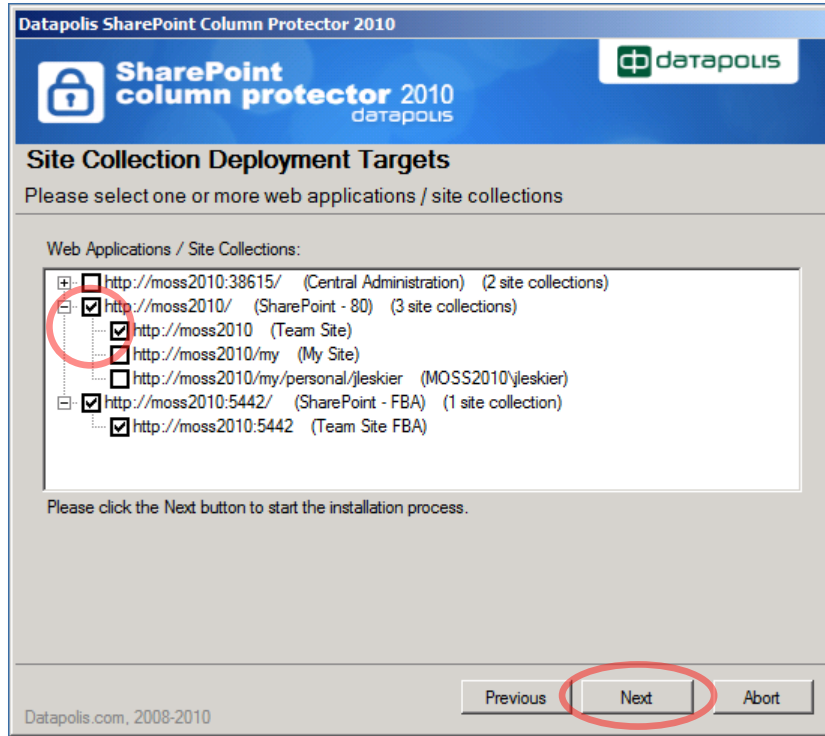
Datapolis SharePoint Column Protector 2010

SharePoint column protector 2010 datapolis

datapolis

Site Collection Deployment Targets

Please select one or more web applications / site collections

Web Applications / Site Collections:

http://moss2010:38615/ (Central Administration) (2 site collections)
http://moss2010/ (SharePoint - 80) (3 site collections)
http://moss2010 (Team Site)
http://moss2010/my (My Site)
http://moss2010/my/personal/jleskier (MOSS2010\jleskier)
http://moss2010:5442/ (SharePoint - FBA) (1 site collection)
http://moss2010:5442 (Team Site FBA)

Please click the Next button to start the installation process.

Datapolis.com, 2008-2010

Previous

Next

Abort